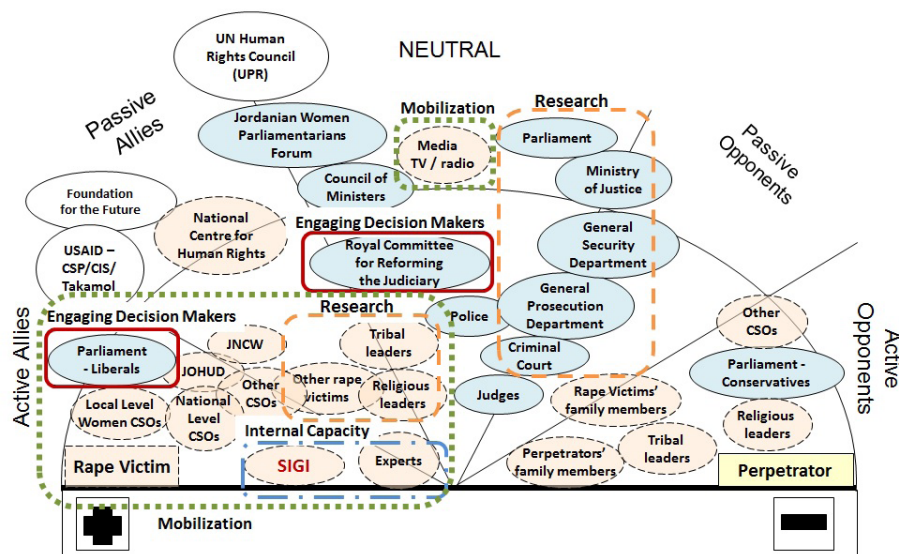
NEUTRAL

UN Human Rights Council (UPR)

Passive Allies

Passive Opponents

Jordanian Women Parliamentarians Forum

Mobilization

Media TV / radio

Research

Parliament

Ministry of Justice

Council of Ministers

Foundation for the Future

National Centre for Human Rights

Engaging Decision Makers

Royal Committee for Reforming the Judiciary

General Security Department

USAID – CSP/CIS/ Takamol

General Prosecution Department

Police

Research

Engaging Decision Makers

Parliament - Liberals

JNCW

Tribal leaders

Criminal Court

Other CSOs

Active Allies

Active Opponents

JOHUD

Other CSOs

Other rape victims

Religious leaders

Judges

Rape Victims' family members

Parliament - Conservatives

Local Level Women CSOs

National Level CSOs

Religious leaders

Internal Capacity

Tribal leaders

Perpetrators' family members

Rape Victim

SIGI

Experts

Perpetrator

Mobilization